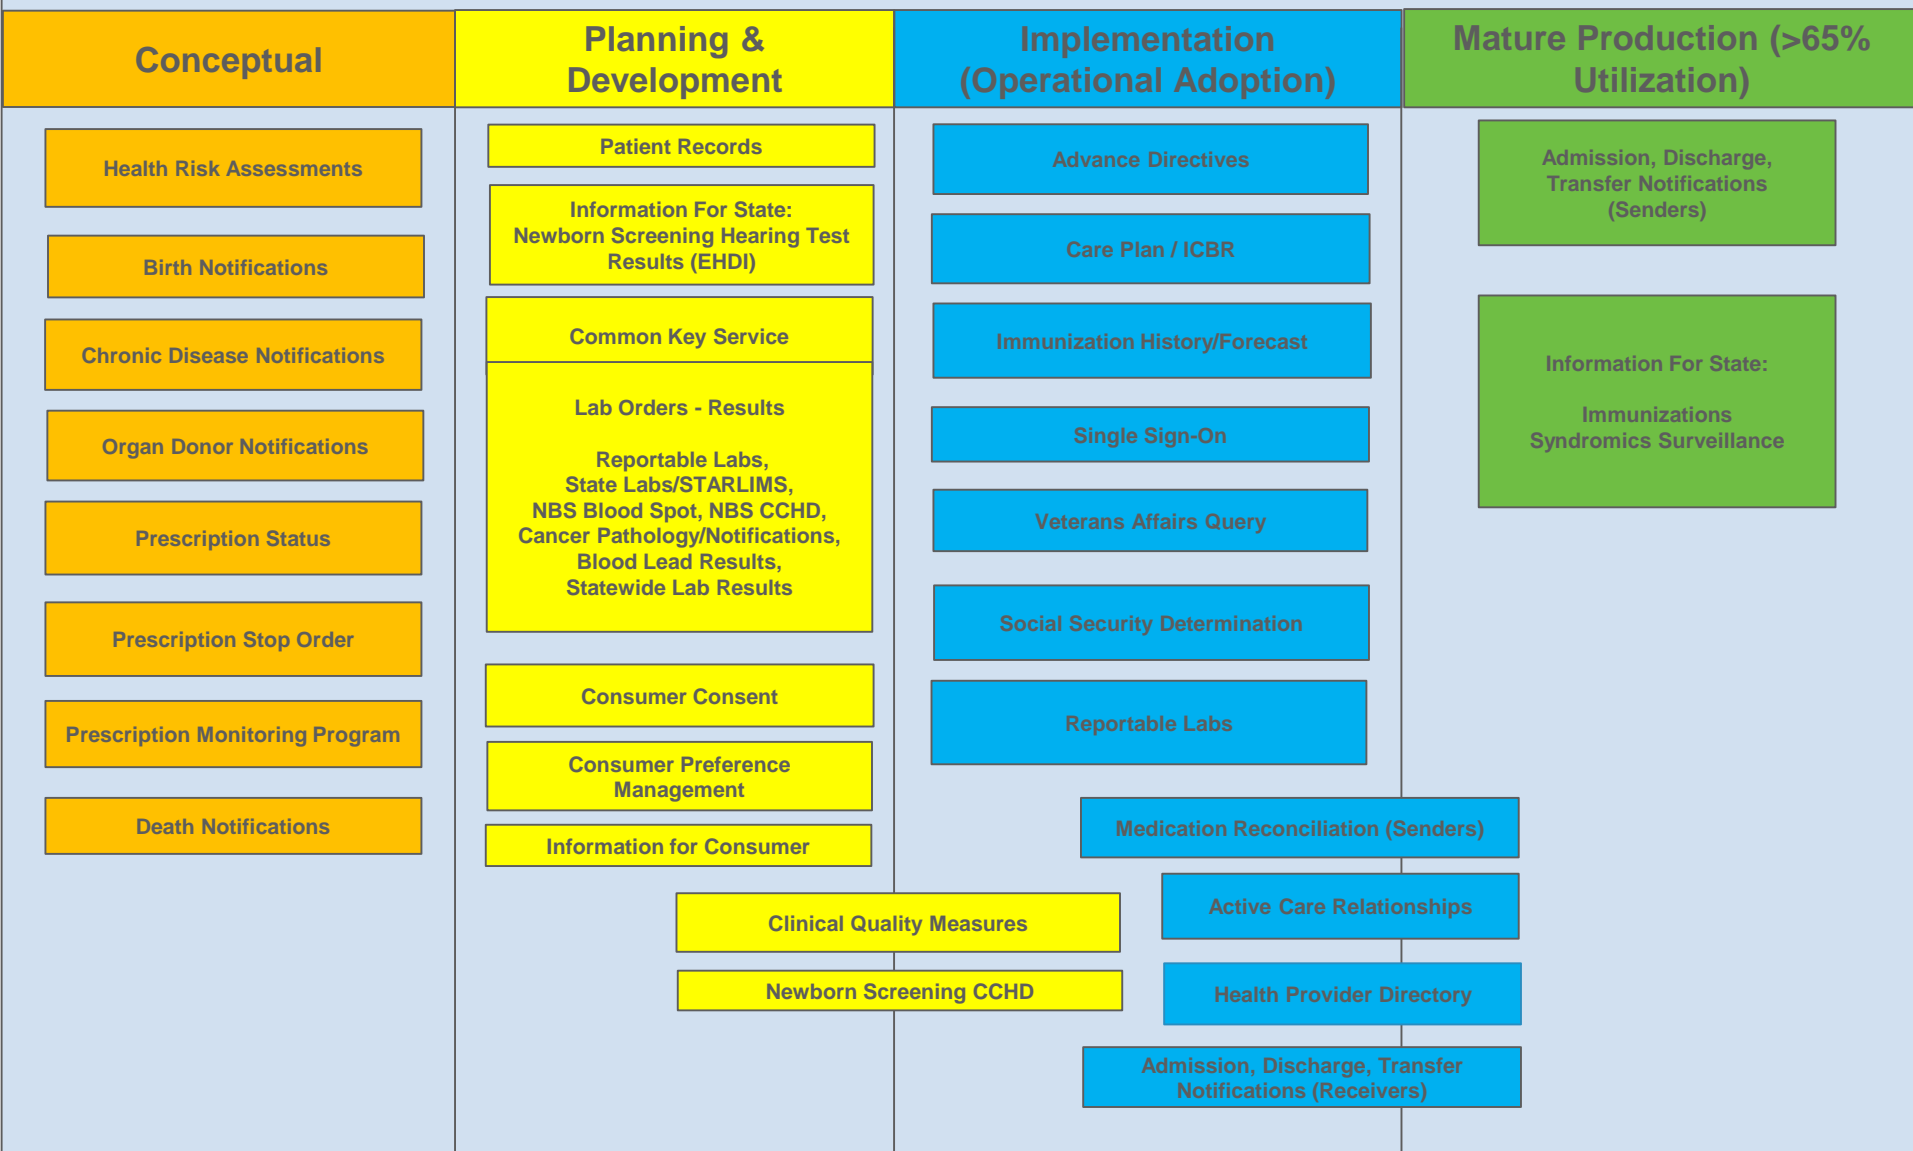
Conceptual

Health Risk Assessments

Birth Notifications

Chronic Disease Notifications

Organ Donor Notifications

Prescription Status

Prescription Stop Order

Prescription Monitoring Program

Death Notifications

Planning & Development

Patient Records

Information For State: Newborn Screening Hearing Test Results (EHDI)

Common Key Service

Lab Orders - Results

Reportable Labs, State Labs/STARLIMS, NBS Blood Spot, NBS CCHD, Cancer Pathology/Notifications, Blood Lead Results, Statewide Lab Results

Consumer Consent

Consumer Preference Management

Information for Consumer

Clinical Quality Measures

Newborn Screening CCHD

Implementation (Operational Adoption)

Advance Directives

Care Plan / ICBR

Immunization History/Forecast

Single Sign-On

Veterans Affairs Query

Social Security Determination

Reportable Labs

Medication Reconciliation (Senders)

Active Care Relationships

Health Provider Directory

Admission, Discharge, Transfer Notifications (Receivers)

Mature Production (>65% Utilization)

Admission, Discharge, Transfer Notifications (Senders)

Information For State:

Immunizations
Syndromics Surveillance